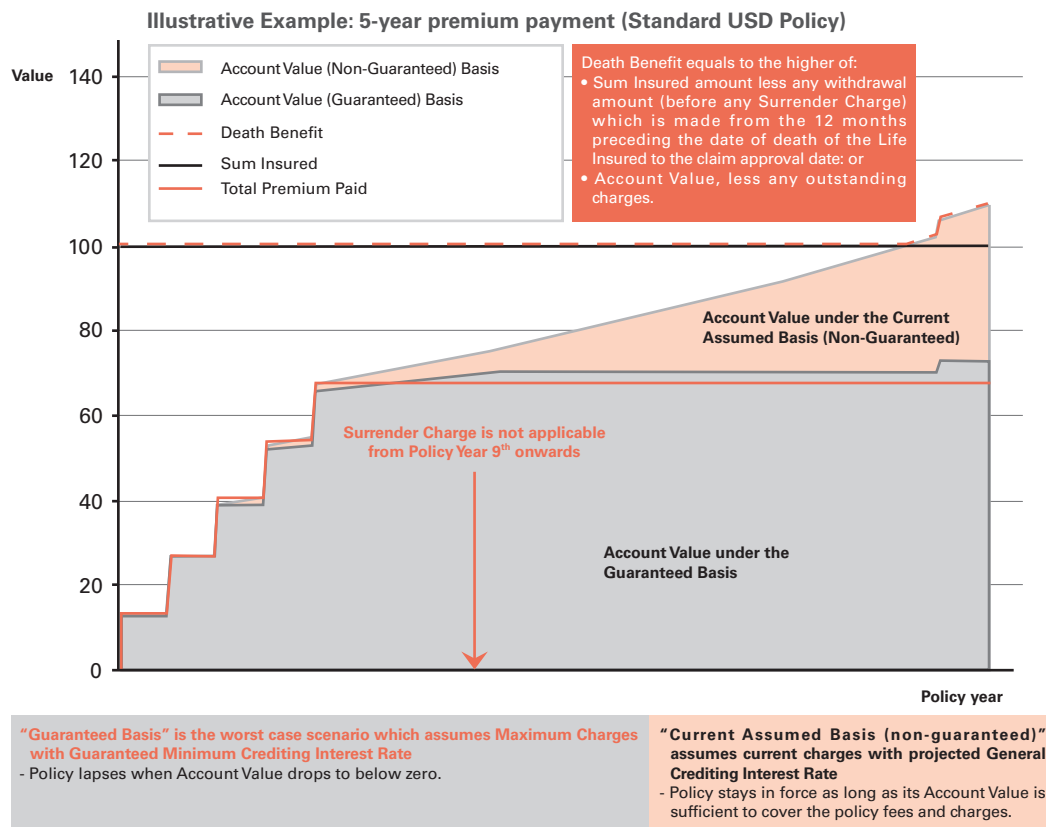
Illustrative Example: 5-year premium payment (Standard USD Policy)

Value

140
120
100
80
60
40
20
0

Account Value (Non-Guaranteed) Basis
Account Value (Guaranteed) Basis
Death Benefit
Sum Insured
Total Premium Paid

Death Benefit equals to the higher of:
• Sum Insured amount less any withdrawal amount (before any Surrender Charge) which is made from the 12 months preceding the date of death of the Life Insured to the claim approval date: or
• Account Value, less any outstanding charges.

Account Value under the Current Assumed Basis (Non-Guaranteed)

Surrender Charge is not applicable from Policy Year 9$^{th}$ onwards

Account Value under the Guaranteed Basis

Policy year

"Guaranteed Basis" is the worst case scenario which assumes Maximum Charges with Guaranteed Minimum Crediting Interest Rate
- Policy lapses when Account Value drops to below zero.

"Current Assumed Basis (non-guaranteed)" assumes current charges with projected General Crediting Interest Rate
- Policy stays in force as long as its Account Value is sufficient to cover the policy fees and charges.